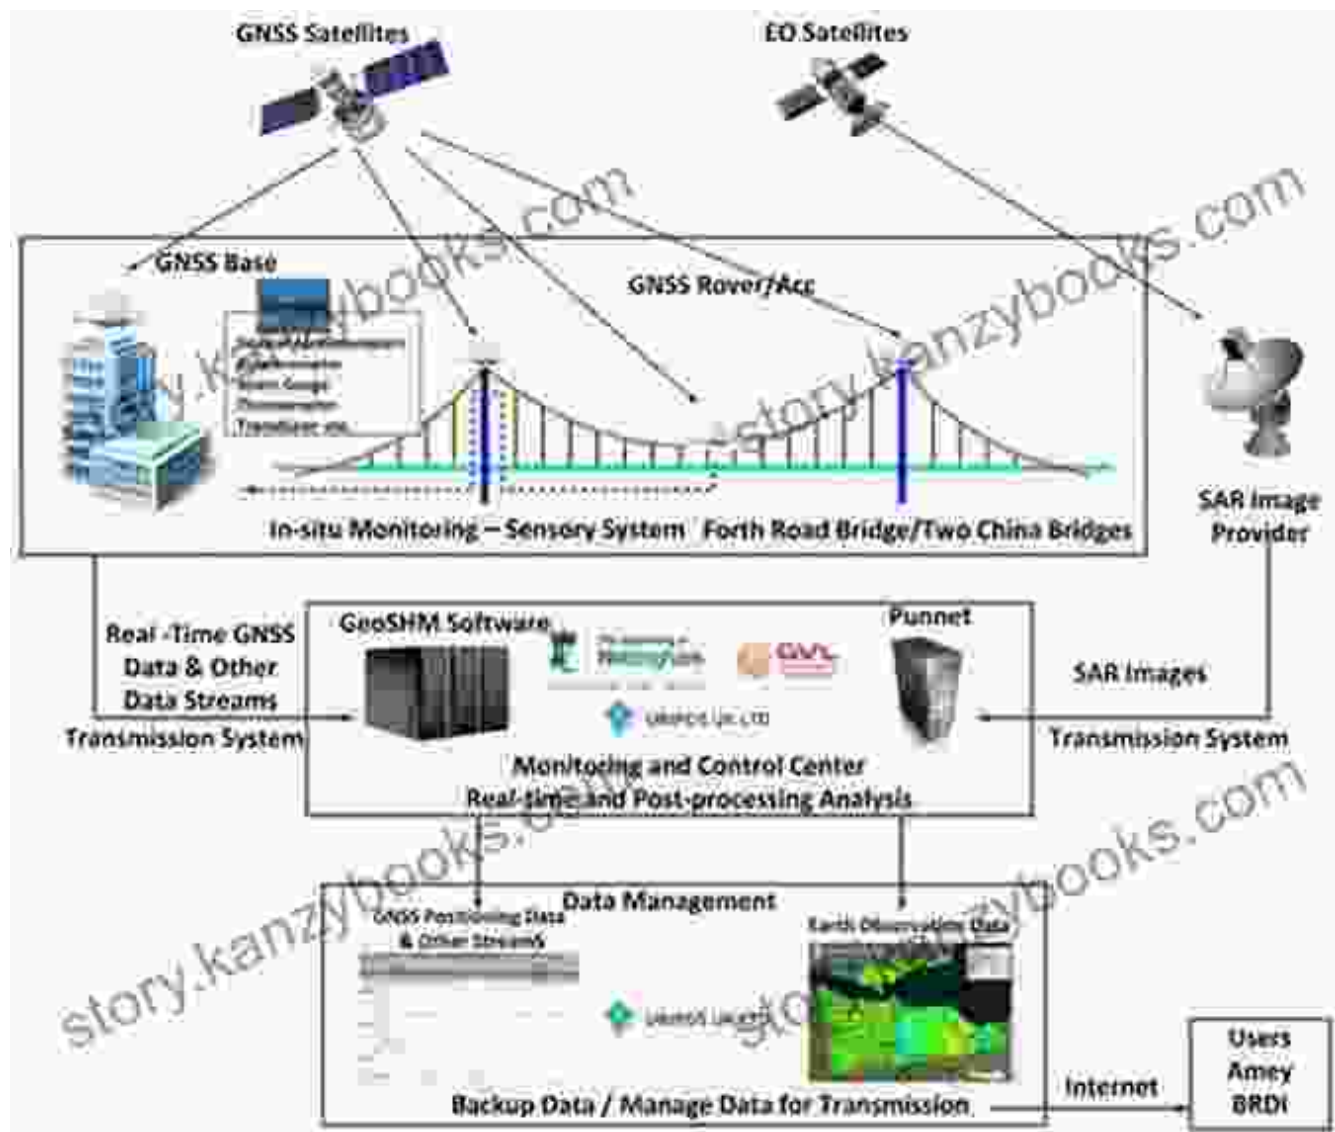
GNSS Satellites

EO Satellites

GNSS Base

GNSS Rover/Acc

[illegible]
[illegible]
Storm Gauge
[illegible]
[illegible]

In-situ Monitoring – Sensory System Forth Road Bridge/Two China Bridges

SAR Image Provider

Real -Time GNSS Data & Other Data Streams Transmission System

GeoSHM Software

Punnet

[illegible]

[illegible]

UBIPOS UK LTD

SAR Images

Transmission System

Monitoring and Control Center
Real-time and Post-processing Analysis

Data Management

GNSS Positioning Data & Other Streams

Earth Observation Data

UBIPOS UK LTD

Backup Data / Manage Data for Transmission

Internet

Users
Amey
BRDI

story.kanzybooks.com

story.kanzybooks.com

story.kanzybooks.com

story.kanzybooks.com